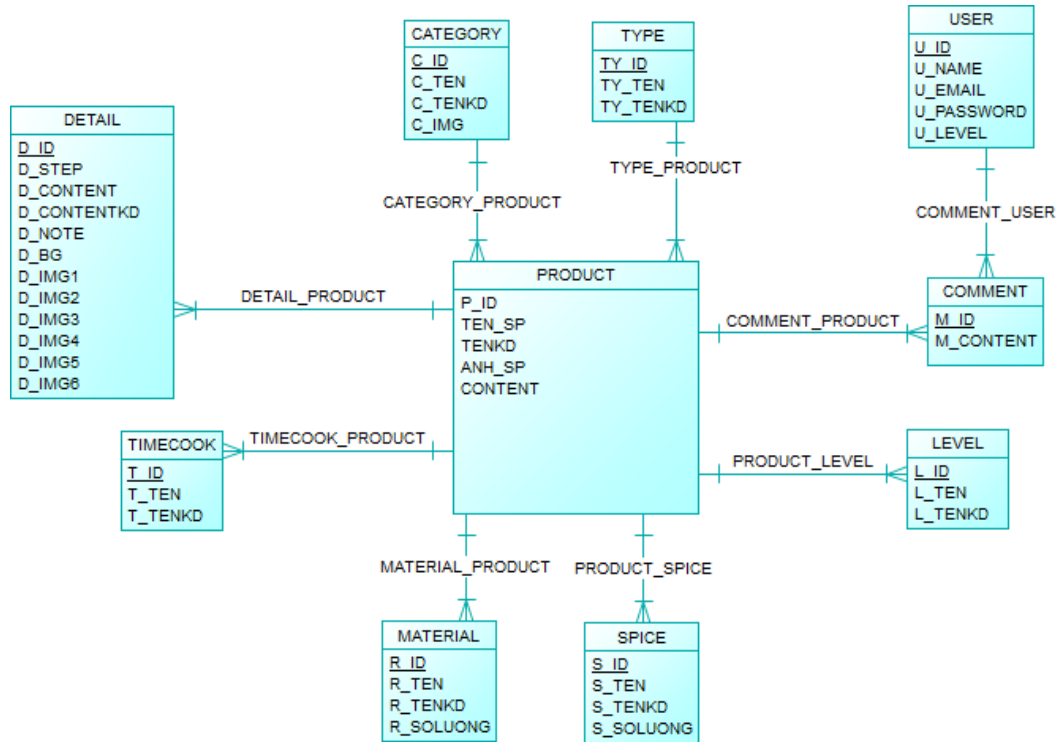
CATEGORY
C_ID
C_TEN
C_TENKD
C_IMG

TYPE
TY_ID
TY_TEN
TY_TENKD

USER
U_ID
U_NAME
U_EMAIL
U_PASSWORD
U_LEVEL

DETAIL
D_ID
D_STEP
D_CONTENT
D_CONTENTKD
D_NOTE
D_BG
D_IMG1
D_IMG2
D_IMG3
D_IMG4
D_IMG5
D_IMG6

CATEGORY_PRODUCT

TYPE_PRODUCT

COMMENT_USER

DETAIL_PRODUCT

PRODUCT
P_ID
TEN_SP
TENKD
ANH_SP
CONTENT

COMMENT_PRODUCT

COMMENT
M_ID
M_CONTENT

TIMECOOK
T_ID
T_TEN
T_TENKD

TIMECOOK_PRODUCT

PRODUCT_LEVEL

LEVEL
L_ID
L_TEN
L_TENKD

MATERIAL_PRODUCT

PRODUCT_SPICE

MATERIAL
R_ID
R_TEN
R_TENKD
R_SOLUONG

SPICE
S_ID
S_TEN
S_TENKD
S_SOLUONG